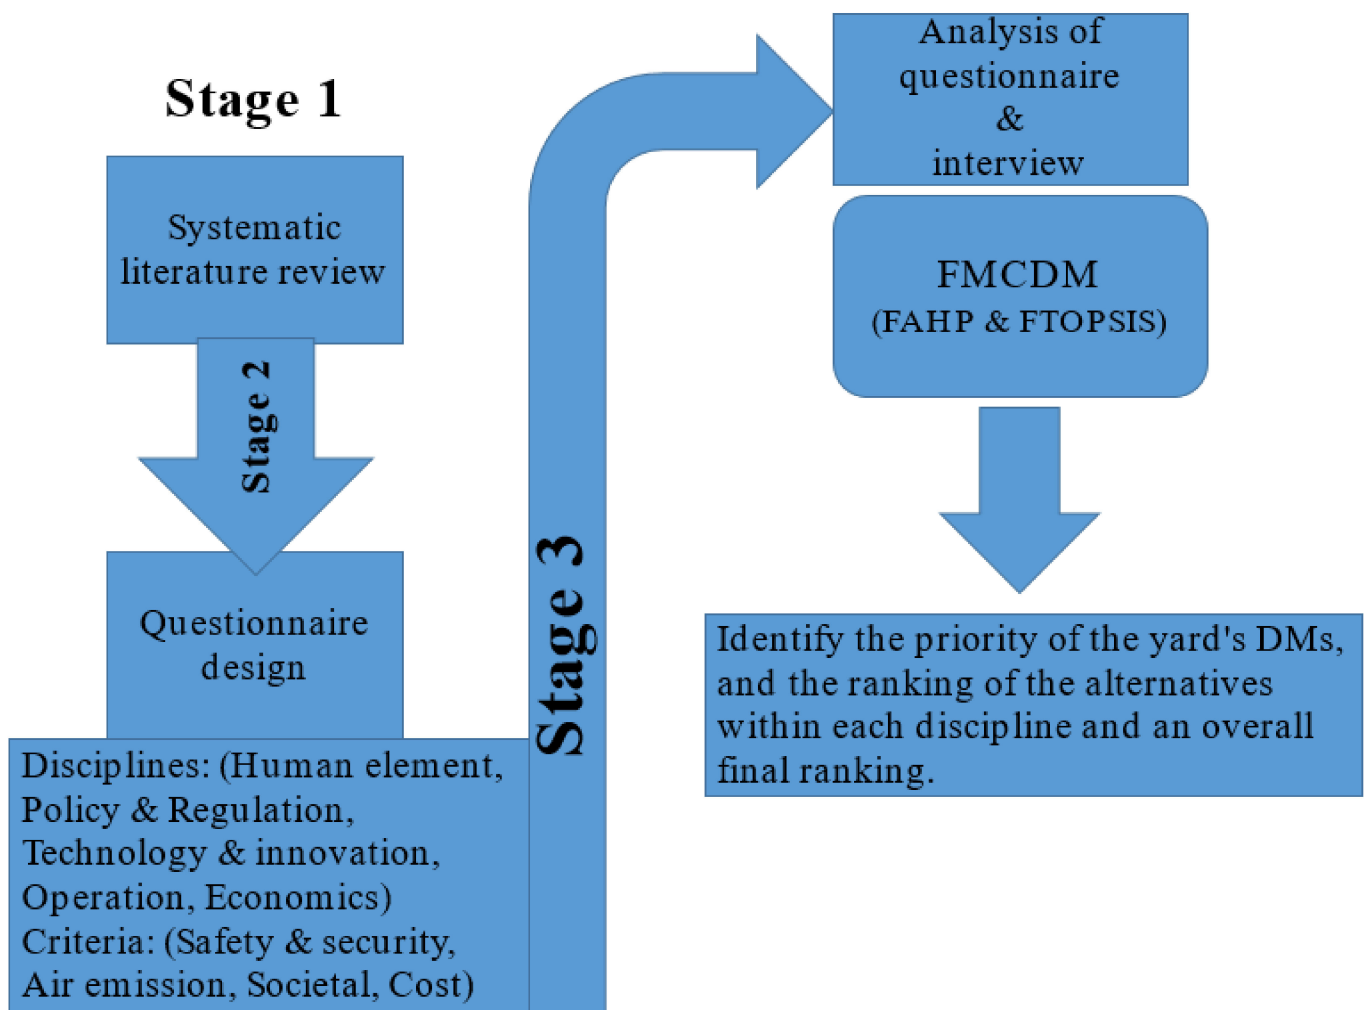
Stage 1

Systematic literature review

Stage 2

Questionnaire design

Disciplines: (Human element, Policy & Regulation, Technology & innovation, Operation, Economics)
Criteria: (Safety & security, Air emission, Societal, Cost)

Stage 3

Analysis of questionnaire & interview

FMCDM
(FAHP & FTOPSIS)

Identify the priority of the yard's DMs, and the ranking of the alternatives within each discipline and an overall final ranking.